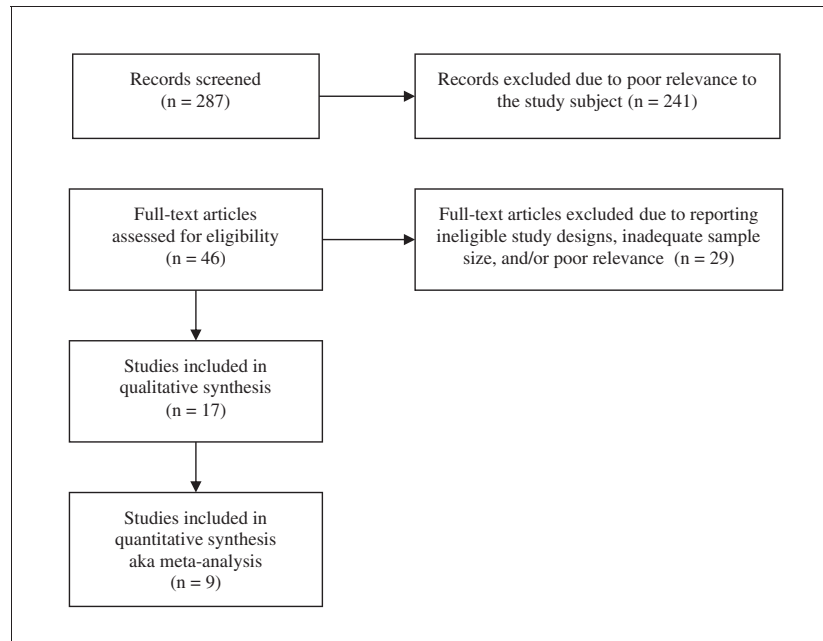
Records screened
(n = 287)

Records excluded due to poor relevance to the study subject (n = 241)

Full-text articles assessed for eligibility
(n = 46)

Full-text articles excluded due to reporting ineligible study designs, inadequate sample size, and/or poor relevance (n = 29)

Studies included in qualitative synthesis
(n = 17)

Studies included in quantitative synthesis aka meta-analysis
(n = 9)